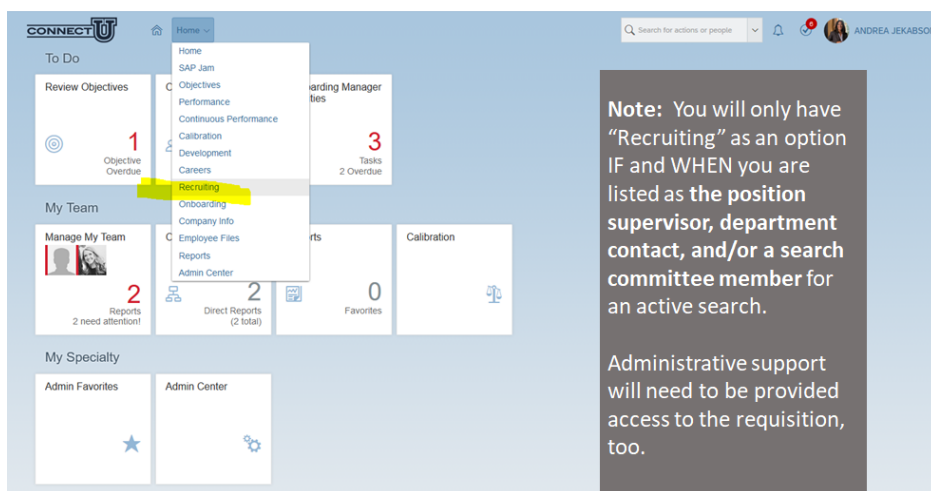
CONNECT U

Home

Search for actions or people

6

ANDREA JEKABSO

To Do

Review Objectives

1
Objective Overdue

C

oarding Manager ties

3
Tasks
2 Overdue

Home
SAP Jam
Objectives
Performance
Continuous Performance
Calibration
Development
Careers
Recruiting
Onboarding
Company Info
Employee Files
Reports
Admin Center

My Team

Manage My Team

2
Reports
2 need attention!

C

2
Direct Reports
(2 total)

rts

0
Favorites

Calibration

My Specialty

Admin Favorites

Admin Center

**Note:** You will only have "Recruiting" as an option IF and WHEN you are listed as **the position supervisor, department contact, and/or a search committee member** for an active search.

Administrative support will need to be provided access to the requisition, too.